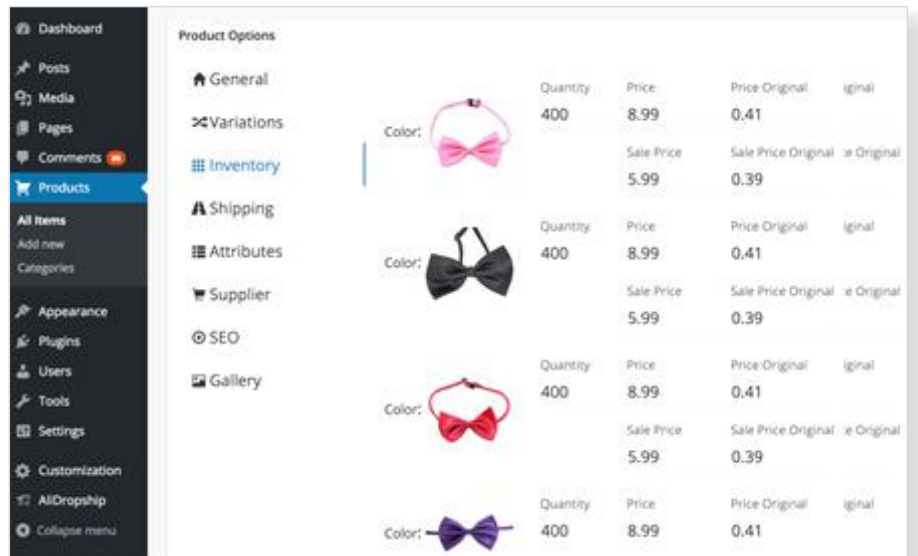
Dashboard
Posts
Media
Pages
Comments
Products
All items
Add new
Categories
Appearance
Plugins
Users
Tools
Settings
Customization
AliDropship
Collapse menu

Product Options

General
Variations
Inventory
Shipping
Attributes
Supplier
SEO
Gallery

Color:
Quantity
400
Price
8.99
Price Original
0.41
iginal
Sale Price
5.99
Sale Price Original
0.39
e Original

Color:
Quantity
400
Price
8.99
Price Original
0.41
iginal
Sale Price
5.99
Sale Price Original
0.39
e Original

Color:
Quantity
400
Price
8.99
Price Original
0.41
iginal
Sale Price
5.99
Sale Price Original
0.39
e Original

Color:
Quantity
400
Price
8.99
Price Original
0.41
iginal